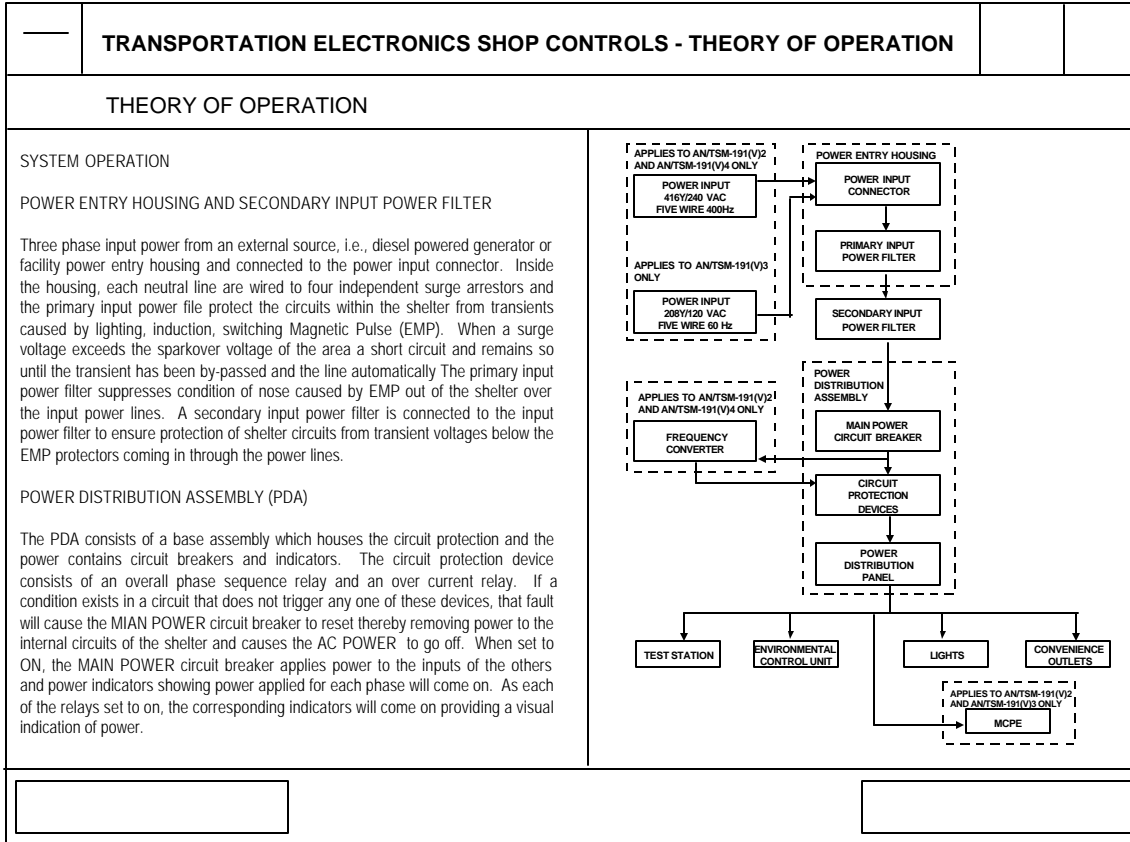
TRANSPORTATION ELECTRONICS SHOP CONTROLS - THEORY OF OPERATION

THEORY OF OPERATION

SYSTEM OPERATION

POWER ENTRY HOUSING AND SECONDARY INPUT POWER FILTER

Three phase input power from an external source, i.e., diesel powered generator or facility power entry housing and connected to the power input connector. Inside the housing, each neutral line are wired to four independent surge arrestors and the primary input power file protect the circuits within the shelter from transients caused by lighting, induction, switching Magnetic Pulse (EMP). When a surge voltage exceeds the sparkover voltage of the area a short circuit and remains so until the transient has been by-passed and the line automatically The primary input power filter suppresses condition of nose caused by EMP out of the shelter over the input power lines. A secondary input power filter is connected to the input power filter to ensure protection of shelter circuits from transient voltages below the EMP protectors coming in through the power lines.

POWER DISTRIBUTION ASSEMBLY (PDA)

The PDA consists of a base assembly which houses the circuit protection and the power contains circuit breakers and indicators. The circuit protection device consists of an overall phase sequence relay and an over current relay. If a condition exists in a circuit that does not trigger any one of these devices, that fault will cause the MIAN POWER circuit breaker to reset thereby removing power to the internal circuits of the shelter and causes the AC POWER to go off. When set to ON, the MAIN POWER circuit breaker applies power to the inputs of the others and power indicators showing power applied for each phase will come on. As each of the relays set to on, the corresponding indicators will come on providing a visual indication of power.

APPLIES TO AN/TSM-191(V)2 AND AN/TSM-191(V)4 ONLY

POWER INPUT 416Y/240 VAC FIVE WIRE 400Hz

APPLIES TO AN/TSM-191(V)3 ONLY

POWER INPUT 208Y/120 VAC FIVE WIRE 60 Hz

POWER ENTRY HOUSING

POWER INPUT CONNECTOR

PRIMARY INPUT POWER FILTER

SECONDARY INPUT POWER FILTER

POWER DISTRIBUTION ASSEMBLY

MAIN POWER CIRCUIT BREAKER

APPLIES TO AN/TSM-191(V)2 AND AN/TSM-191(V)4 ONLY

FREQUENCY CONVERTER

CIRCUIT PROTECTION DEVICES

POWER DISTRIBUTION PANEL

TEST STATION

ENVIRONMENTAL CONTROL UNIT

LIGHTS

CONVENIENCE OUTLETS

APPLIES TO AN/TSM-191(V)2 AND AN/TSM-191(V)3 ONLY

MCPE